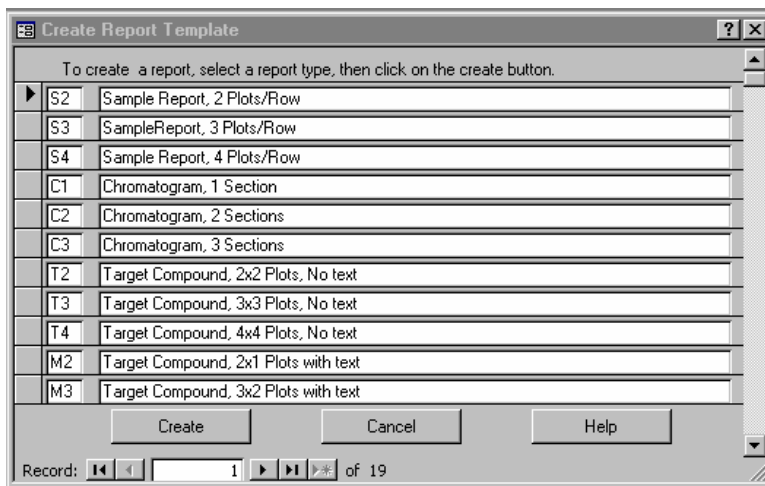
Create Report Template

To create a report, select a report type, then click on the create button.

| | |
|---|---|
| S2 | Sample Report, 2 Plots/Row |
| S3 | SampleReport, 3 Plots/Row |
| S4 | Sample Report, 4 Plots/Row |
| C1 | Chromatogram, 1 Section |
| C2 | Chromatogram, 2 Sections |
| C3 | Chromatogram, 3 Sections |
| T2 | Target Compound, 2x2 Plots, No text |
| T3 | Target Compound, 3x3 Plots, No text |
| T4 | Target Compound, 4x4 Plots, No text |
| M2 | Target Compound, 2x1 Plots with text |
| M3 | Target Compound, 3x2 Plots with text |

Create Cancel Help

Record: 1 of 19